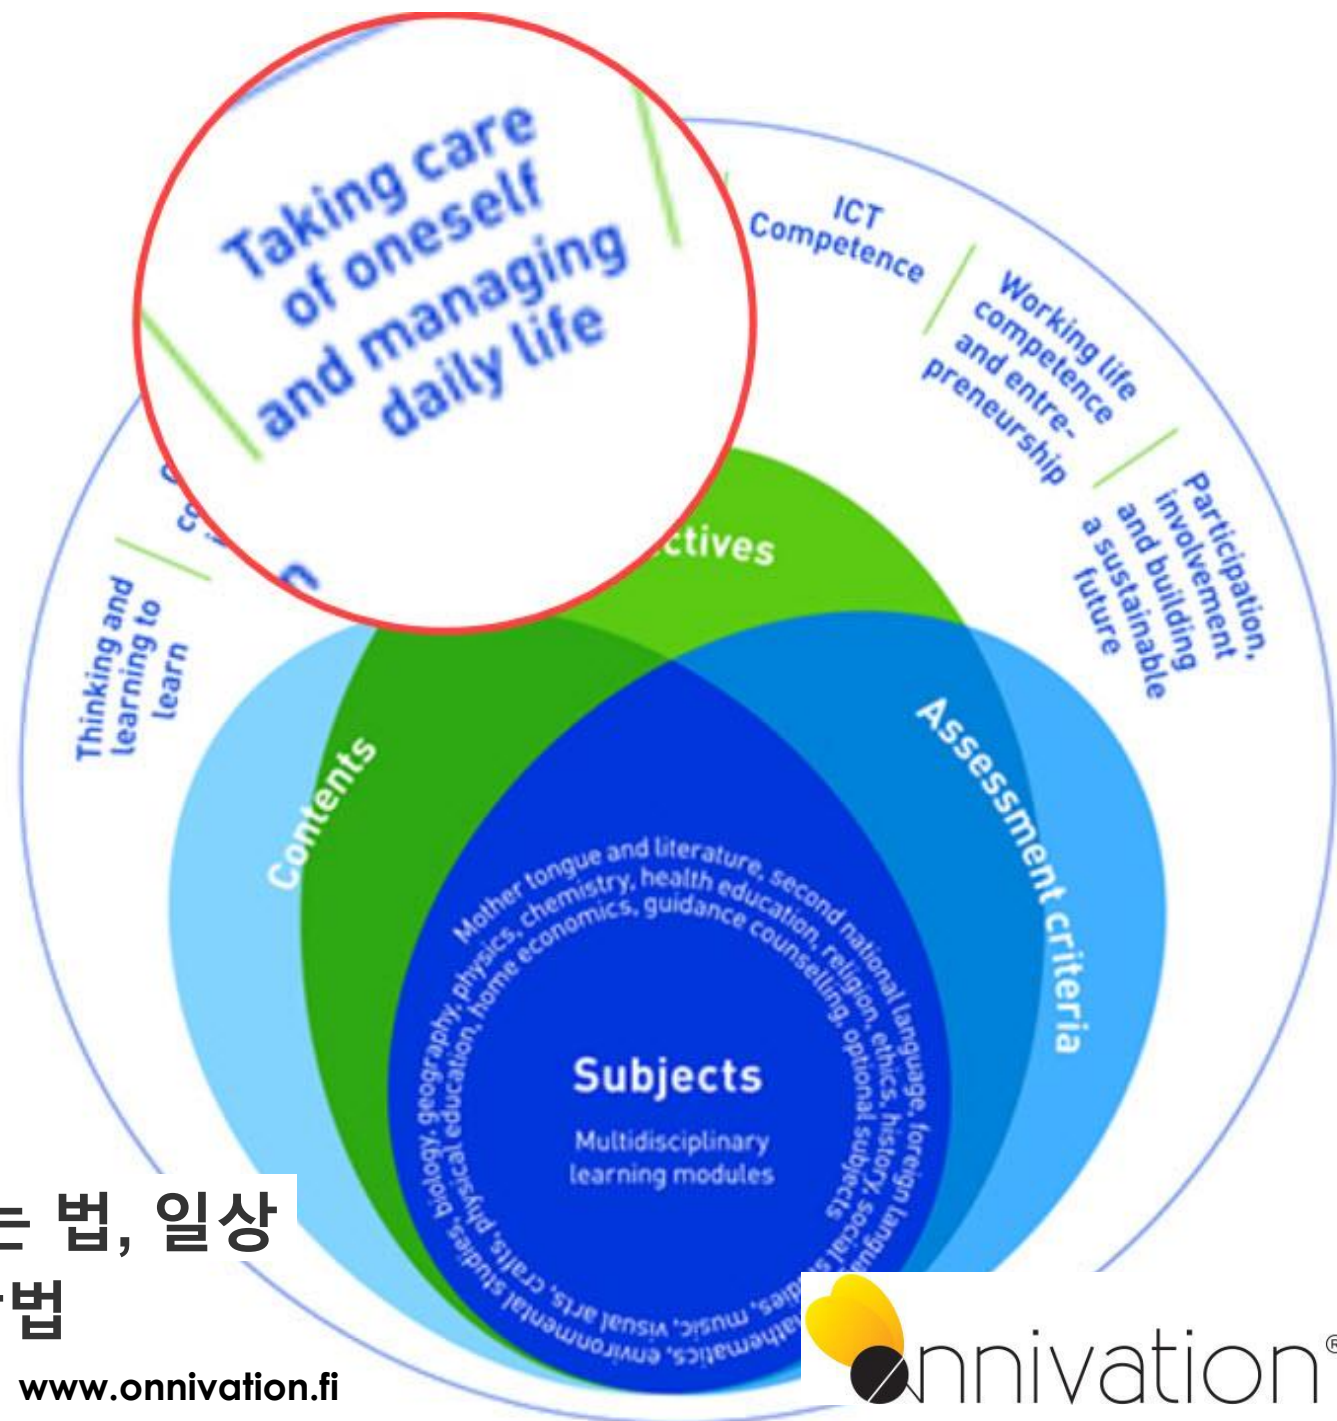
Taking care of oneself and managing daily life

ICT Competence

Working life competence and entrepreneurship

Participation, involvement and building a sustainable future

Thinking and learning to learn

co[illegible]

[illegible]ctives

Contents

Assessment criteria

Mother tongue and literature, second national language, foreign languages, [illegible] mathematics, environmental studies, biology, geography, physics, chemistry, health education, religion, ethics, history, social studies, music, visual arts, crafts, physical education, home economics, guidance counselling, optional subjects

Subjects

Multidisciplinary learning modules

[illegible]는 법, 일상
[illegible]법

www.onnivation.fi

onnivation®